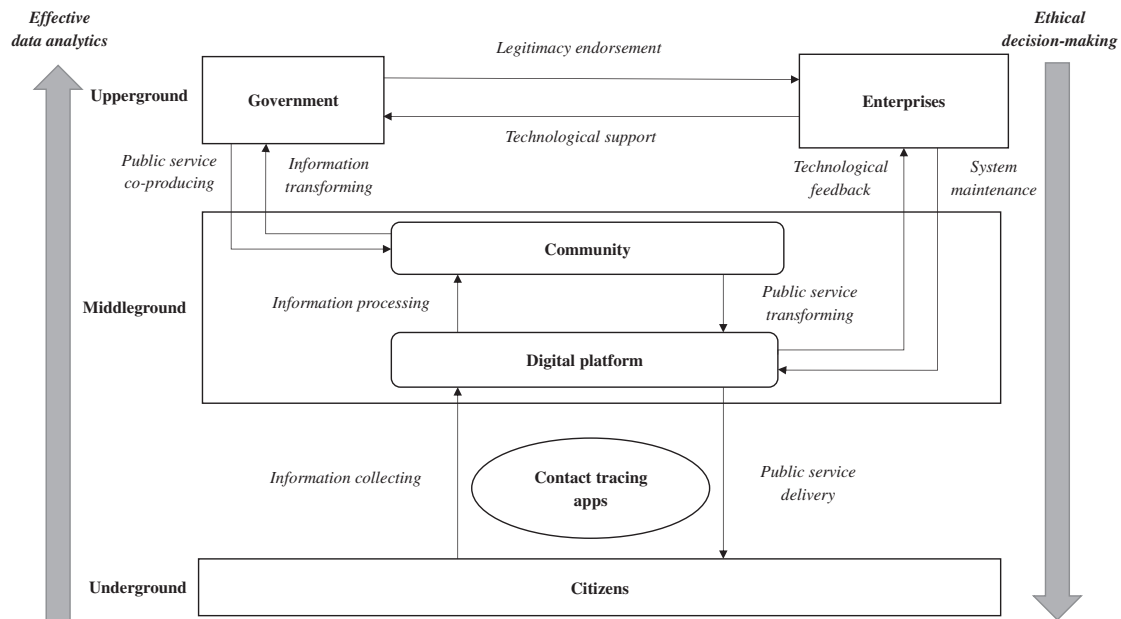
Effective data analytics

Ethical decision-making

Legitimacy endorsement

Upperground

Government

Enterprises

Technological support

Public service co-producing

Information transforming

Technological feedback

System maintenance

Community

Middleground

Information processing

Public service transforming

Digital platform

Information collecting

Contact tracing apps

Public service delivery

Underground

Citizens